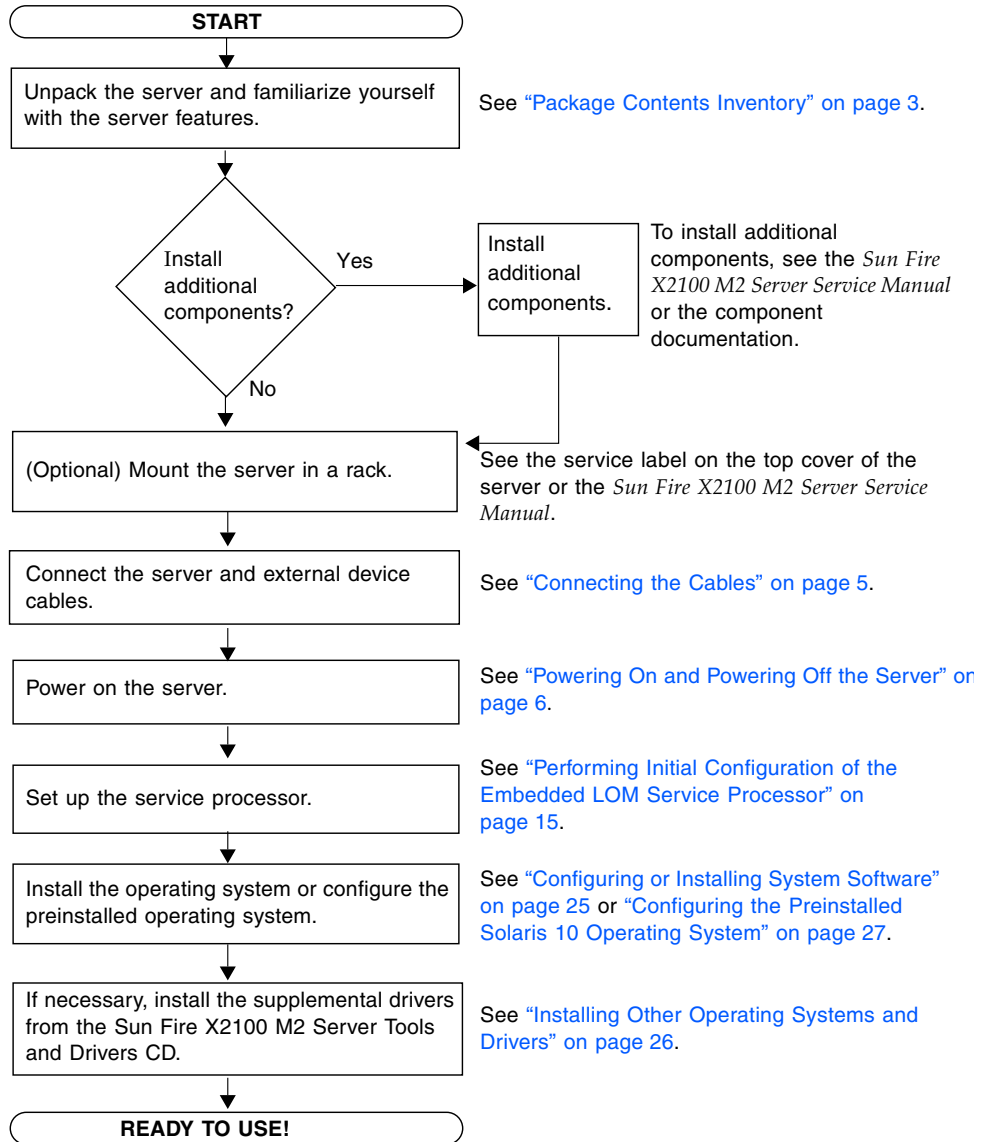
START

Unpack the server and familiarize yourself with the server features.

See "Package Contents Inventory" on page 3.

Install additional components?

Yes

Install additional components.

To install additional components, see the *Sun Fire X2100 M2 Server Service Manual* or the component documentation.

No

(Optional) Mount the server in a rack.

See the service label on the top cover of the server or the *Sun Fire X2100 M2 Server Service Manual*.

Connect the server and external device cables.

See "Connecting the Cables" on page 5.

Power on the server.

See "Powering On and Powering Off the Server" on page 6.

Set up the service processor.

See "Performing Initial Configuration of the Embedded LOM Service Processor" on page 15.

Install the operating system or configure the preinstalled operating system.

See "Configuring or Installing System Software" on page 25 or "Configuring the Preinstalled Solaris 10 Operating System" on page 27.

If necessary, install the supplemental drivers from the Sun Fire X2100 M2 Server Tools and Drivers CD.

See "Installing Other Operating Systems and Drivers" on page 26.

READY TO USE!